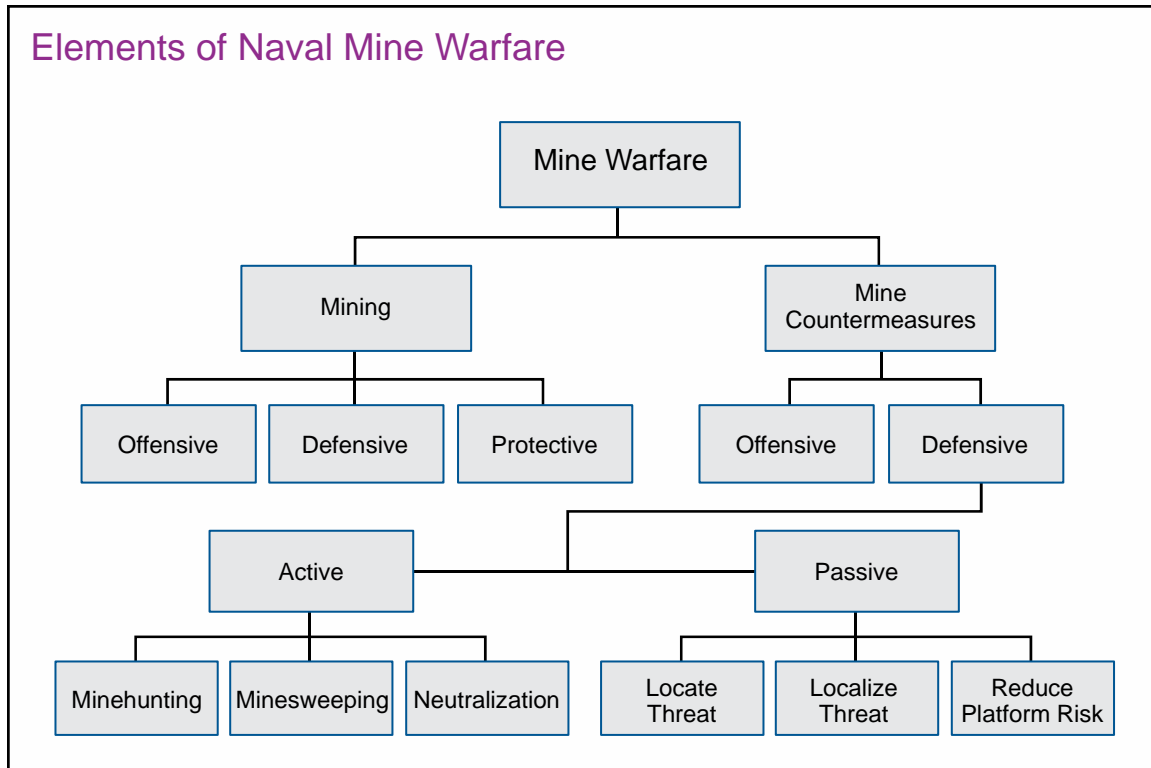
Elements of Naval Mine Warfare

Mine Warfare

Mining

Mine Countermeasures

Offensive

Defensive

Protective

Offensive

Defensive

Active

Passive

Minehunting

Minesweeping

Neutralization

Locate Threat

Localize Threat

Reduce Platform Risk